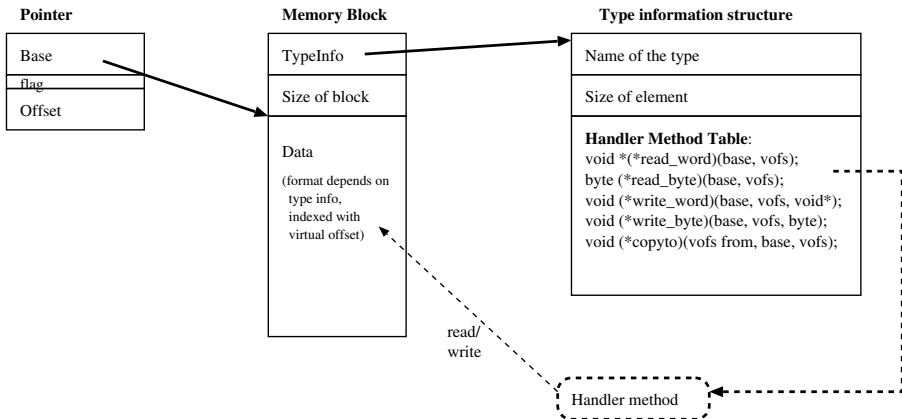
Pointer

Base
flag
Offset

Memory Block

TypeInfo
Size of block
Data
(format depends on type info, indexed with virtual offset)

Type information structure

Name of the type
Size of element
**Handler Method Table**:
void *(*read_word)(base, vofs);
byte (*read_byte)(base, vofs);
void (*write_word)(base, vofs, void*);
void (*write_byte)(base, vofs, byte);
void (*copyto)(vofs from, base, vofs);

read/
write

Handler method